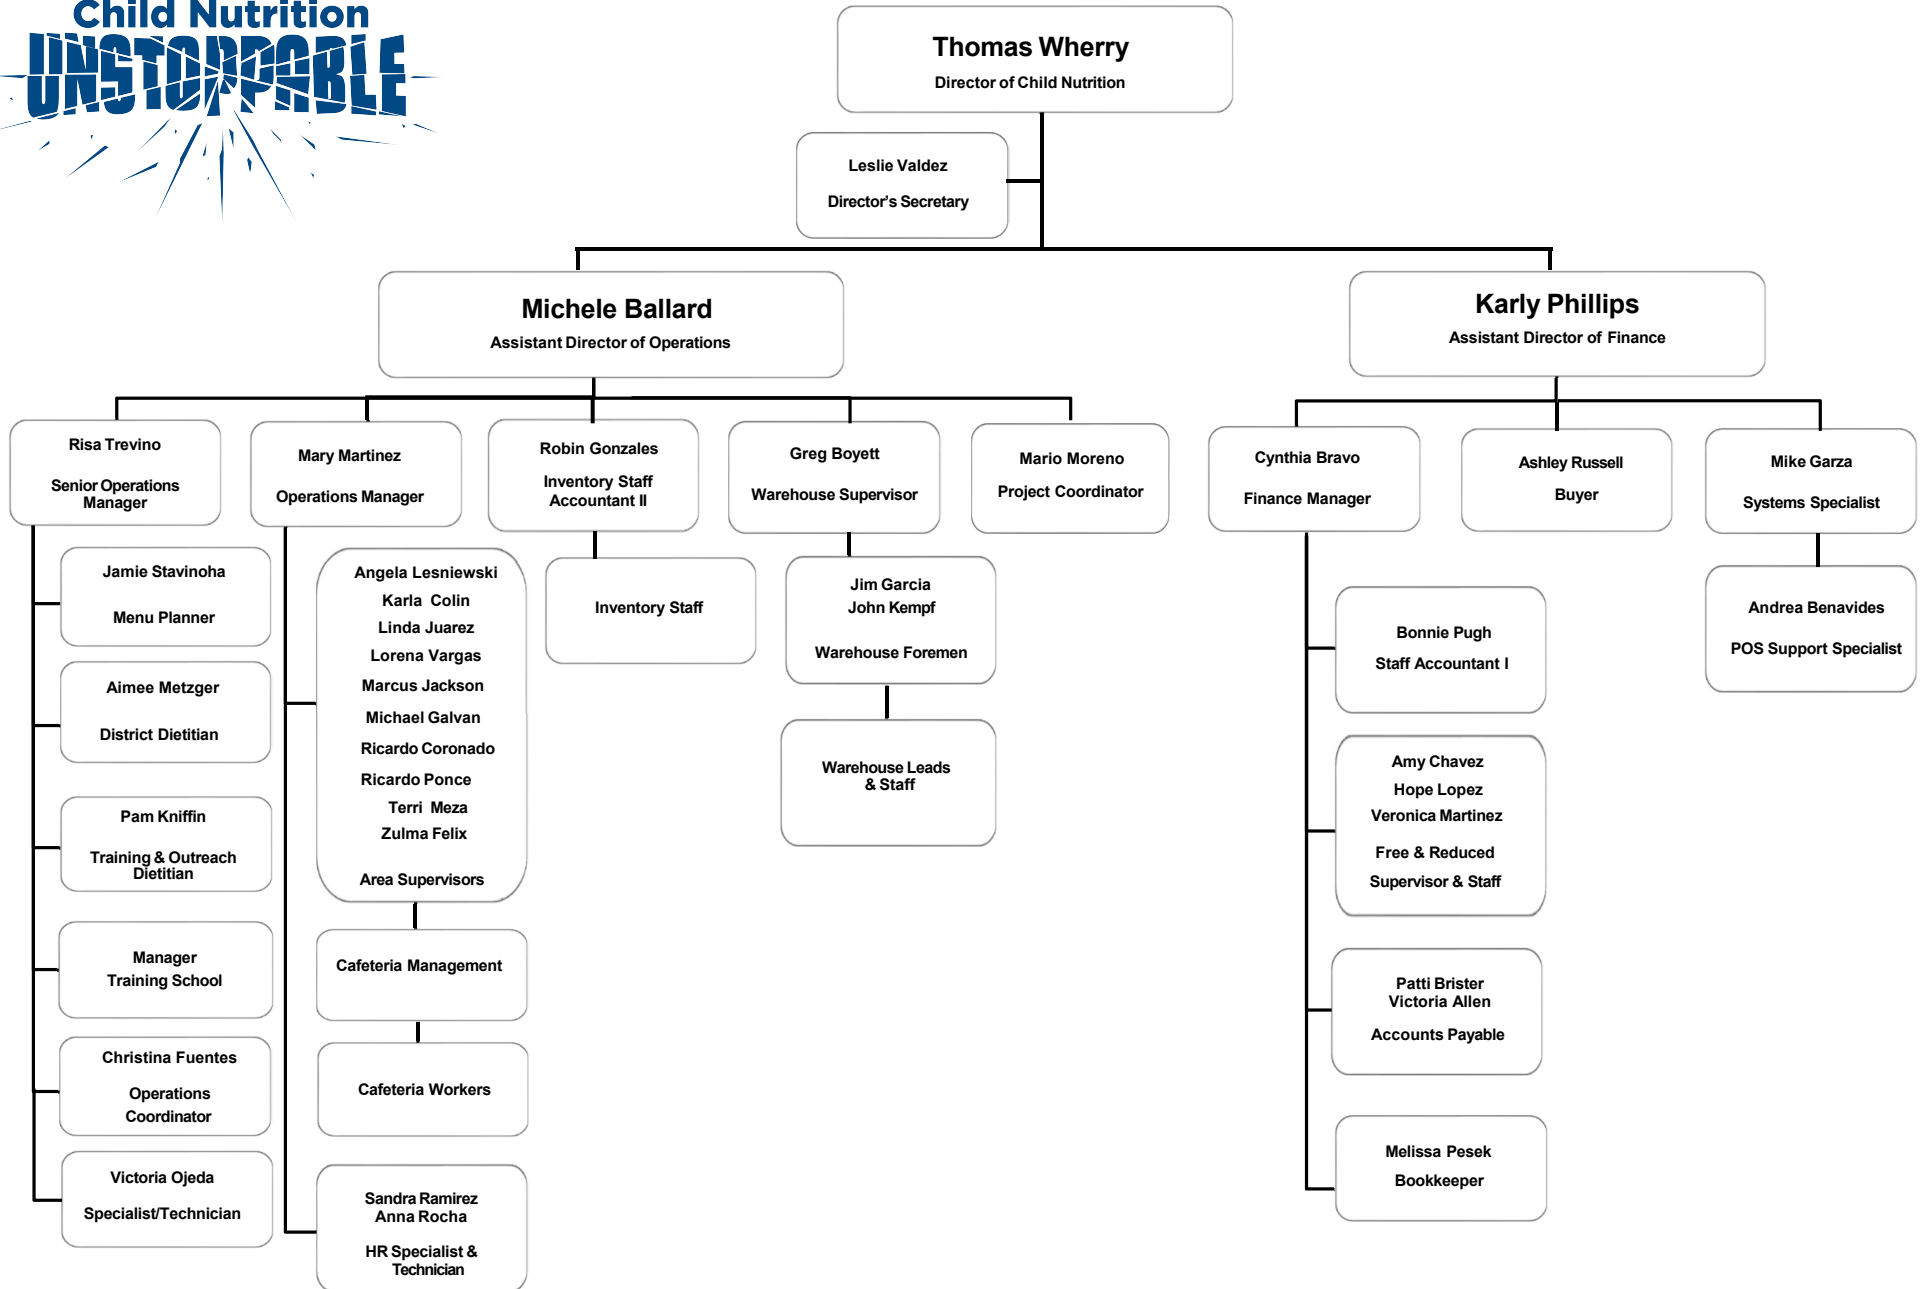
Child Nutrition
UNSTOPPABLE

Thomas Wherry
Director of Child Nutrition

Leslie Valdez
Director's Secretary

Michele Ballard
Assistant Director of Operations

Karly Phillips
Assistant Director of Finance

Risa Trevino
Senior Operations Manager

Mary Martinez
Operations Manager

Robin Gonzales
Inventory Staff Accountant II

Greg Boyett
Warehouse Supervisor

Mario Moreno
Project Coordinator

Cynthia Bravo
Finance Manager

Ashley Russell
Buyer

Mike Garza
Systems Specialist

Jamie Stavinoha
Menu Planner

Aimee Metzger
District Dietitian

Pam Kniffin
Training & Outreach Dietitian

Manager
Training School

Christina Fuentes
Operations Coordinator

Victoria Ojeda
Specialist/Technician

Angela Lesniewski
Karla Colin
Linda Juarez
Lorena Vargas
Marcus Jackson
Michael Galvan
Ricardo Coronado
Ricardo Ponce
Terri Meza
Zulma Felix
Area Supervisors

Cafeteria Management

Cafeteria Workers

Sandra Ramirez
Anna Rocha
HR Specialist & Technician

Inventory Staff

Jim Garcia
John Kempf
Warehouse Foremen

Warehouse Leads & Staff

Bonnie Pugh
Staff Accountant I

Amy Chavez
Hope Lopez
Veronica Martinez
Free & Reduced Supervisor & Staff

Patti Brister
Victoria Allen
Accounts Payable

Melissa Pesek
Bookkeeper

Andrea Benavides
POS Support Specialist